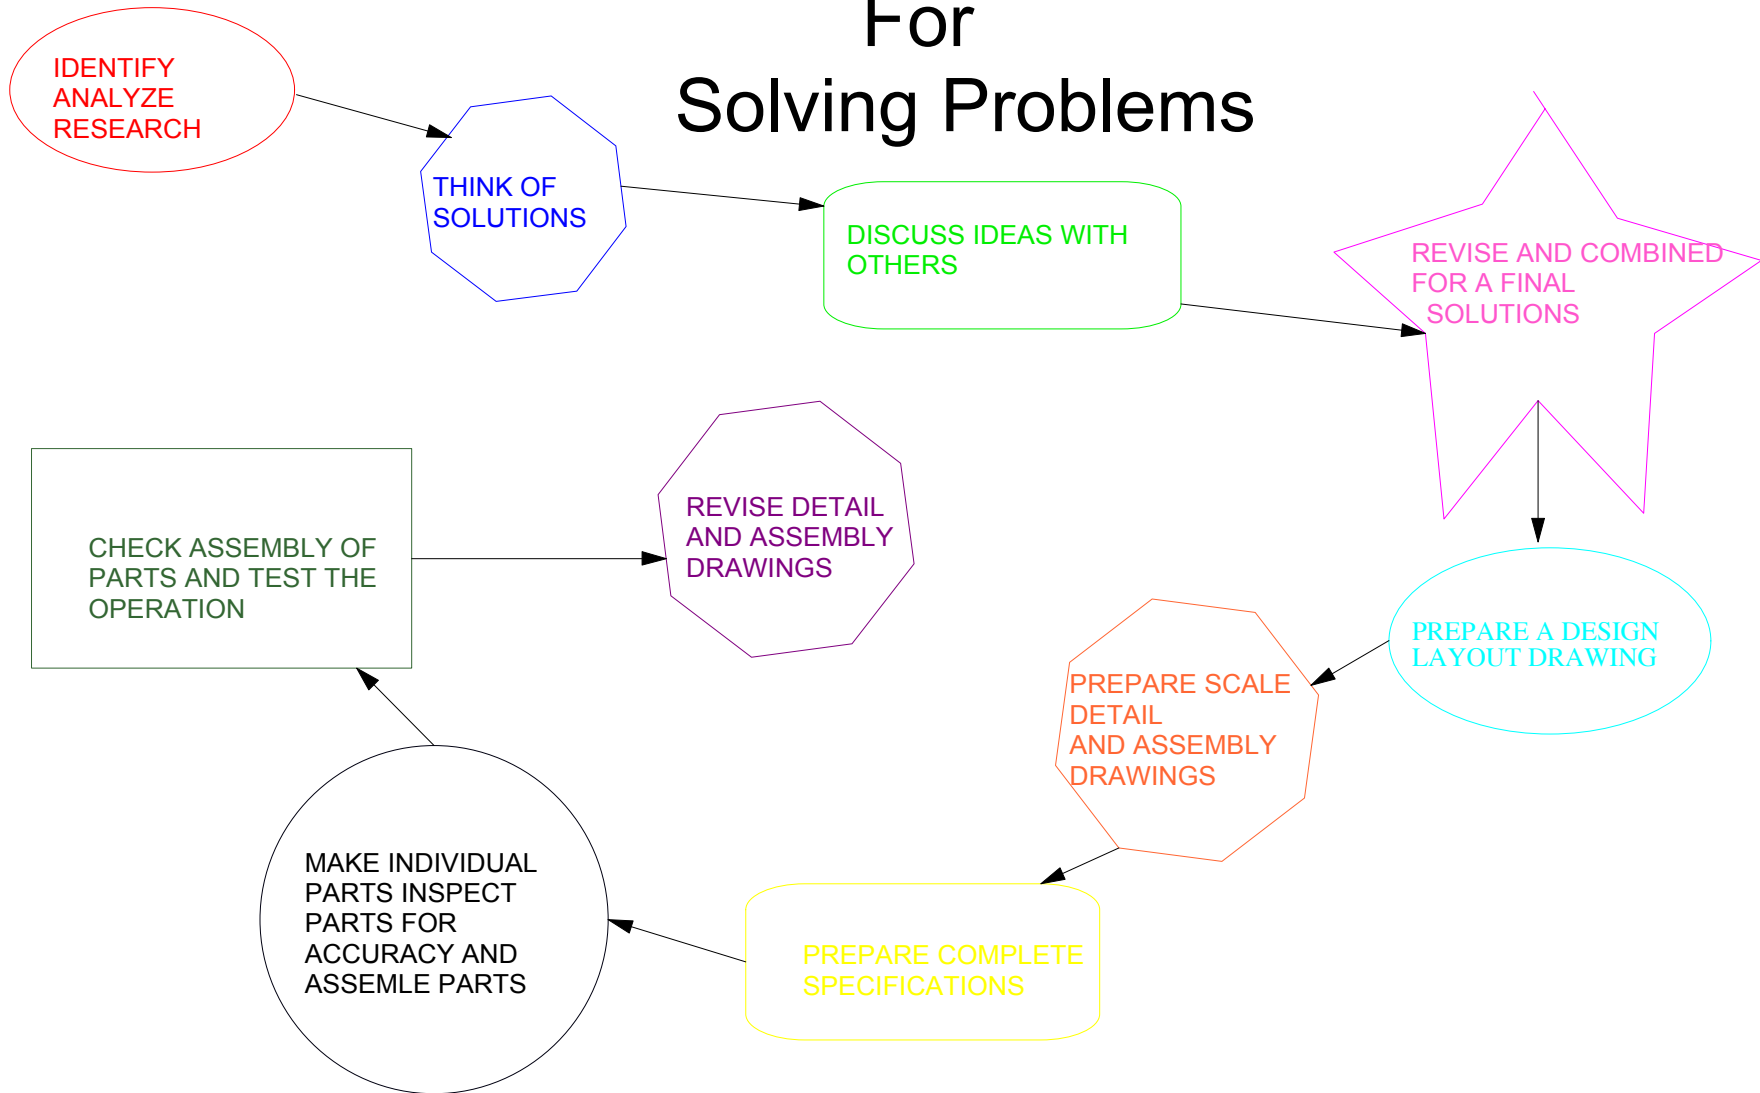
For
Solving Problems

IDENTIFY
ANALYZE
RESEARCH

THINK OF
SOLUTIONS

DISCUSS IDEAS WITH
OTHERS

REVISE AND COMBINED
FOR A FINAL
SOLUTIONS

PREPARE A DESIGN
LAYOUT DRAWING

PREPARE SCALE
DETAIL
AND ASSEMBLY
DRAWINGS

PREPARE COMPLETE
SPECIFICATIONS

MAKE INDIVIDUAL
PARTS INSPECT
PARTS FOR
ACCURACY AND
ASSEMLE PARTS

CHECK ASSEMBLY OF
PARTS AND TEST THE
OPERATION

REVISE DETAIL
AND ASSEMBLY
DRAWINGS